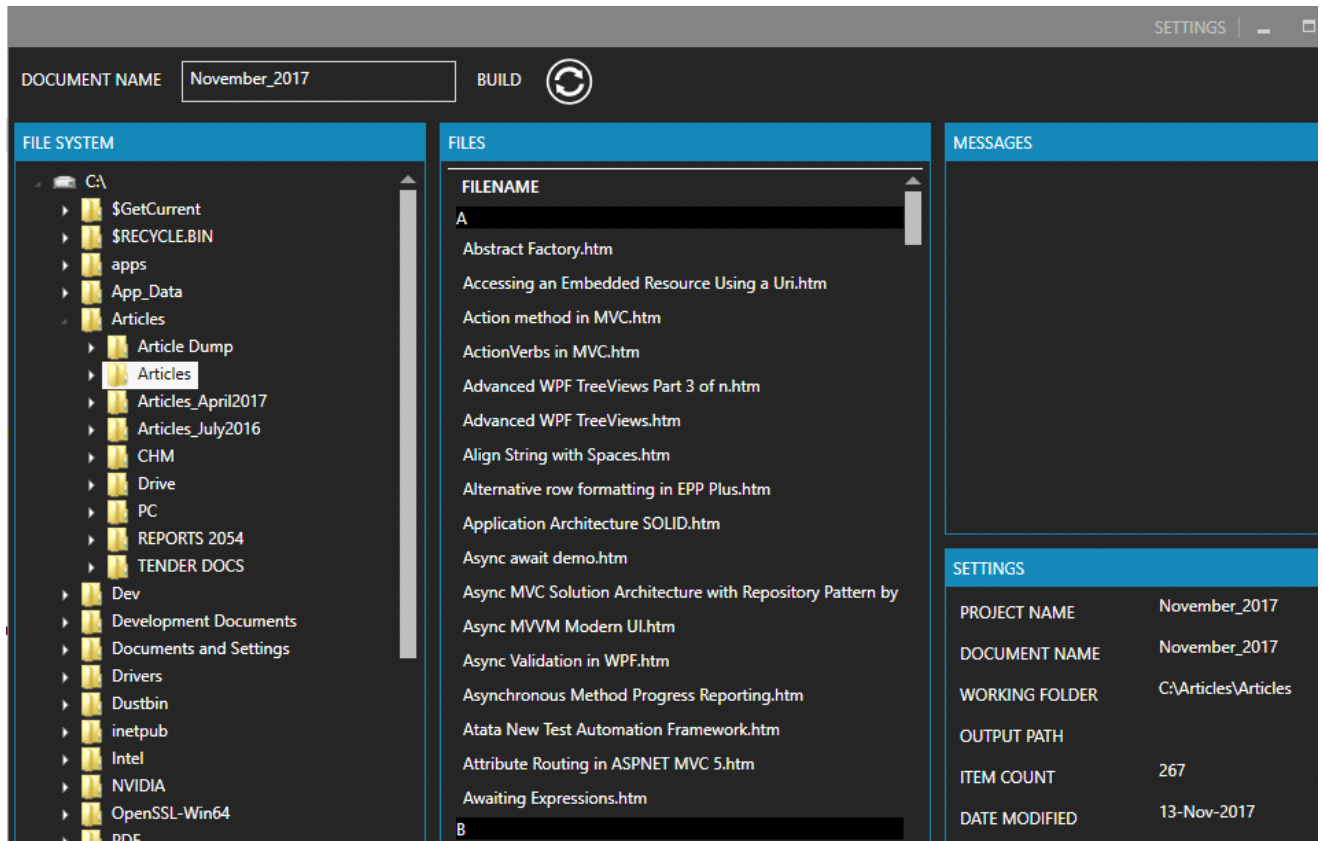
SETTINGS

DOCUMENT NAME November_2017 BUILD

FILE SYSTEM

C:\
$GetCurrent
$RECYCLE.BIN
apps
App_Data
Articles
Article Dump
Articles
Articles_April2017
Articles_July2016
CHM
Drive
PC
REPORTS 2054
TENDER DOCS
Dev
Development Documents
Documents and Settings
Drivers
Dustbin
inetpub
Intel
NVIDIA
OpenSSL-Win64
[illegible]

FILES

FILENAME
A
Abstract Factory.htm
Accessing an Embedded Resource Using a Uri.htm
Action method in MVC.htm
ActionVerbs in MVC.htm
Advanced WPF TreeViews Part 3 of n.htm
Advanced WPF TreeViews.htm
Align String with Spaces.htm
Alternative row formatting in EPP Plus.htm
Application Architecture SOLID.htm
Async await demo.htm
Async MVC Solution Architecture with Repository Pattern by
Async MVVM Modern UI.htm
Async Validation in WPF.htm
Asynchronous Method Progress Reporting.htm
Atata New Test Automation Framework.htm
Attribute Routing in ASPNET MVC 5.htm
Awaiting Expressions.htm
B

MESSAGES

SETTINGS

| PROJECT NAME | November_2017 |
|---|---|
| DOCUMENT NAME | November_2017 |
| WORKING FOLDER | C:\Articles\Articles |
| OUTPUT PATH | |
| ITEM COUNT | 267 |
| DATE MODIFIED | 13-Nov-2017 |